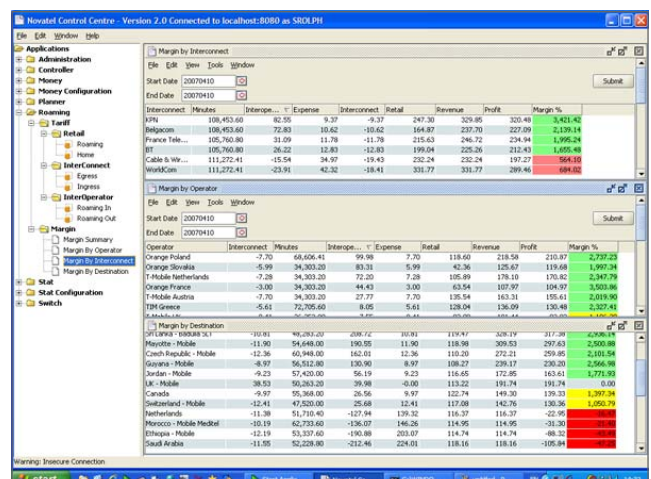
Novatel Control Centre - Version 2.0 Connected to localhost:8080 as SROLPH

File Edit Window Help

Applications
Administration
Controller
Money
Money Configuration
Planner
Roaming
Tariff
Retail
Roaming
Home
InterConnect
Egress
Ingress
InterOperator
Roaming In
Roaming Out
Margin
Margin Summary
Margin By Operator
Margin By Interconnect
Margin By Destination
Stat
Stat Configuration
Switch

Margin by Interconnect

File Edit View Tools Window

Start Date 20070410
End Date 20070410

Submit

| Interconnect | Minutes | Interope... | Expense | Interconnect | Retail | Revenue | Profit | Margin % |
|---|---|---|---|---|---|---|---|---|
| KPN | 108,453.60 | 82.55 | 9.37 | -9.37 | 247.30 | 329.85 | 320.48 | 3,421.42 |
| Belgacom | 108,453.60 | 72.83 | 10.62 | -10.62 | 164.87 | 237.70 | 227.09 | 2,139.14 |
| France Tele... | 105,760.80 | 31.09 | 11.78 | -11.78 | 215.63 | 246.72 | 234.94 | 1,995.24 |
| BT | 105,760.80 | 26.22 | 12.83 | -12.83 | 199.04 | 225.26 | 212.43 | 1,655.48 |
| Cable & Wir... | 111,272.41 | -15.54 | 34.97 | -19.43 | 232.24 | 232.24 | 197.27 | 564.10 |
| WorldCom | 111,272.41 | -23.91 | 42.32 | -18.41 | 331.77 | 331.77 | 289.46 | 684.02 |

Margin by Operator

File Edit View Tools Window

Start Date 20070410
End Date 20070410

Submit

| Operator | Interconnect | Minutes | Interope... | Expense | Retail | Revenue | Profit | Margin % |
|---|---|---|---|---|---|---|---|---|
| Orange Poland | -7.70 | 68,606.41 | 99.98 | 7.70 | 118.60 | 218.58 | 210.87 | 2,737.23 |
| Orange Slovakia | -5.99 | 34,303.20 | 83.31 | 5.99 | 42.36 | 125.67 | 119.68 | 1,997.34 |
| T-Mobile Netherlands | -7.28 | 34,303.20 | 72.20 | 7.28 | 105.89 | 178.10 | 170.82 | 2,347.79 |
| Orange France | -3.00 | 34,303.20 | 44.43 | 3.00 | 63.54 | 107.97 | 104.97 | 3,503.86 |
| T-Mobile Austria | -7.70 | 34,303.20 | 27.77 | 7.70 | 135.54 | 163.31 | 155.61 | 2,019.90 |
| TIM Greece | -5.61 | 72,705.60 | 8.05 | 5.61 | 128.04 | 136.09 | 130.48 | 2,327.41 |

Margin by Destination

| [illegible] | -10.81 | 48,283.20 | 208.72 | 10.81 | 119.47 | 328.19 | 317.38 | 2,936.14 |
|---|---|---|---|---|---|---|---|---|
| Mayotte - Mobile | -11.90 | 54,648.00 | 190.55 | 11.90 | 118.98 | 309.53 | 297.63 | 2,500.88 |
| Czech Republic - Mobile | -12.36 | 60,948.00 | 162.01 | 12.36 | 110.20 | 272.21 | 259.85 | 2,101.54 |
| Guyana - Mobile | -8.97 | 56,512.80 | 130.90 | 8.97 | 108.27 | 239.17 | 230.20 | 2,566.98 |
| Jordan - Mobile | -9.23 | 57,420.00 | 56.19 | 9.23 | 116.65 | 172.85 | 163.61 | 1,771.93 |
| UK - Mobile | 38.53 | 50,263.20 | 39.98 | -0.00 | 113.22 | 191.74 | 191.74 | 0.00 |
| Canada | -9.97 | 55,368.00 | 26.56 | 9.97 | 122.74 | 149.30 | 139.33 | 1,397.34 |
| Switzerland - Mobile | -12.41 | 47,520.00 | 25.68 | 12.41 | 117.08 | 142.76 | 130.36 | 1,050.79 |
| Netherlands | -11.38 | 51,710.40 | -127.94 | 139.32 | 116.37 | 116.37 | -22.95 | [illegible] |
| Morocco - Mobile Meditel | -10.19 | 62,733.60 | -136.07 | 146.26 | 114.95 | 114.95 | -31.30 | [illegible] |
| Ethiopia - Mobile | -12.19 | 53,337.60 | -190.88 | 203.07 | 114.74 | 114.74 | -88.33 | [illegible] |
| Saudi Arabia | -11.55 | 52,228.80 | -212.46 | 224.01 | 118.16 | 118.16 | -105.84 | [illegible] |

Warning: Insecure Connection